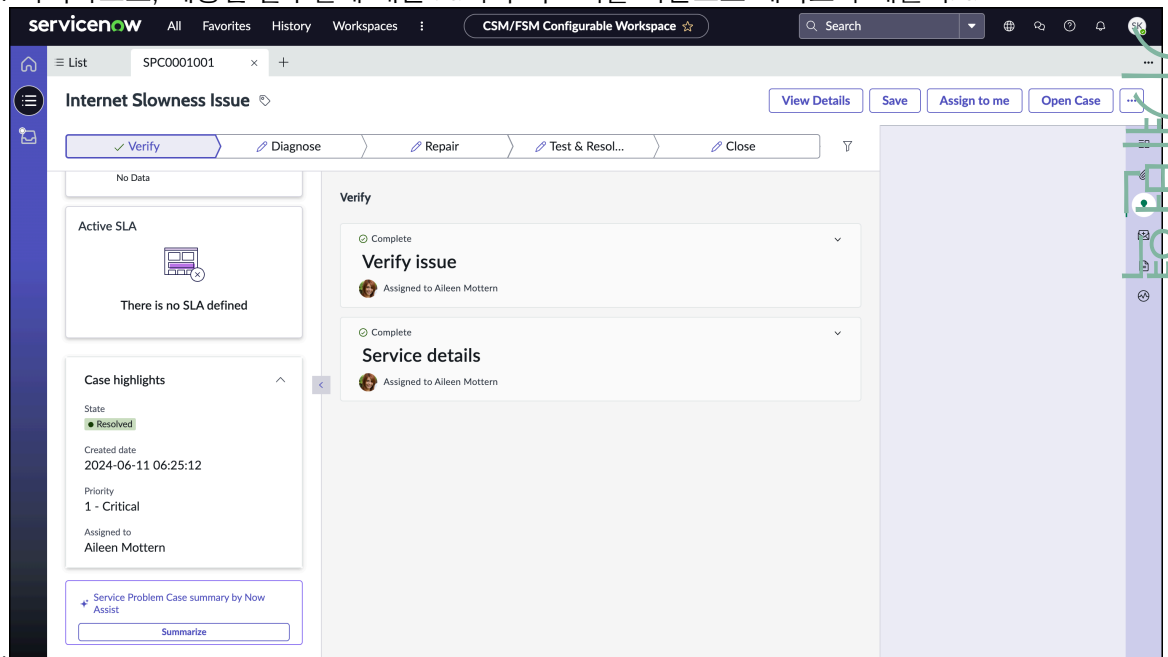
servicenow All Favorites History Workspaces ⋮ CSM/FSM Configurable Workspace ☆ Search SK

List SPC0001001 × +

Internet Slowness Issue

View Details Save Assign to me Open Case ⋯

✓ Verify Diagnose Repair Test & Resol... Close

No Data

Active SLA

There is no SLA defined

Case highlights

State
Resolved

Created date
2024-06-11 06:25:12

Priority
1 - Critical

Assigned to
Aileen Mottern

Service Problem Case summary by Now Assist

Summarize

Verify

Complete

Verify issue

Assigned to Aileen Mottern

Complete

Service details

Assigned to Aileen Mottern